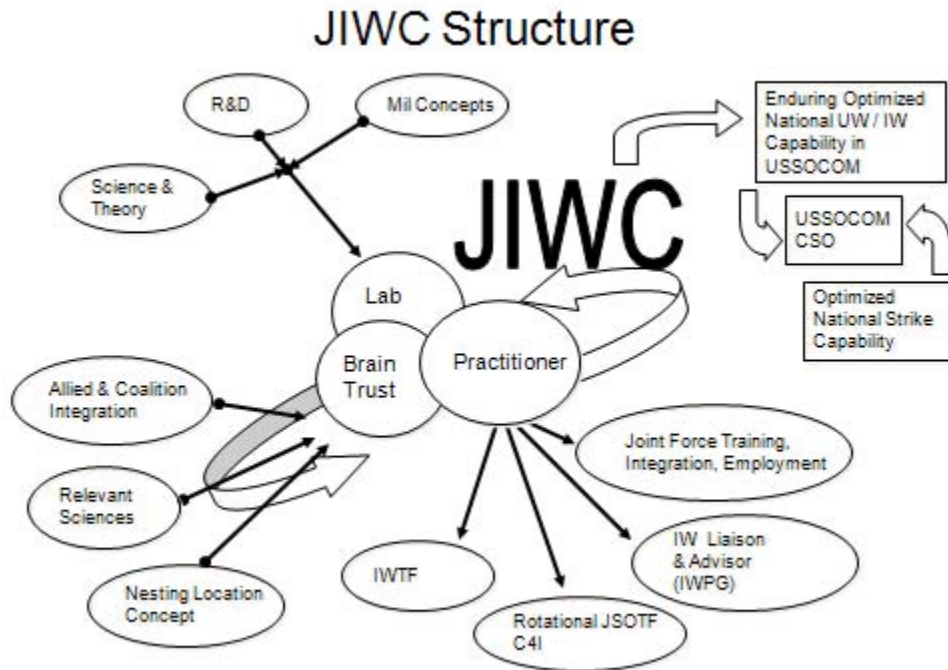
JIWC Structure

R&D

Mil Concepts

Science & Theory

Enduring Optimized National UW / IW Capability in USSOCOM

JIWC

USSOCOM CSO

Optimized National Strike Capability

Lab

Brain Trust

Practitioner

Allied & Coalition Integration

Relevant Sciences

Nesting Location Concept

Joint Force Training, Integration, Employment

IW Liaison & Advisor (IWPG)

IWTF

Rotational JSOTF C4I